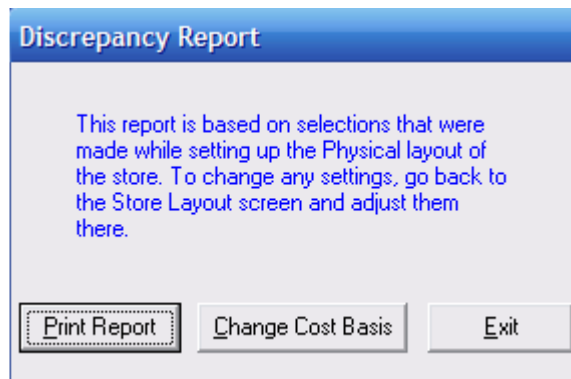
Discrepancy Report

This report is based on selections that were made while setting up the Physical layout of the store. To change any settings, go back to the Store Layout screen and adjust them there.

Print Report

Change Cost Basis

Exit